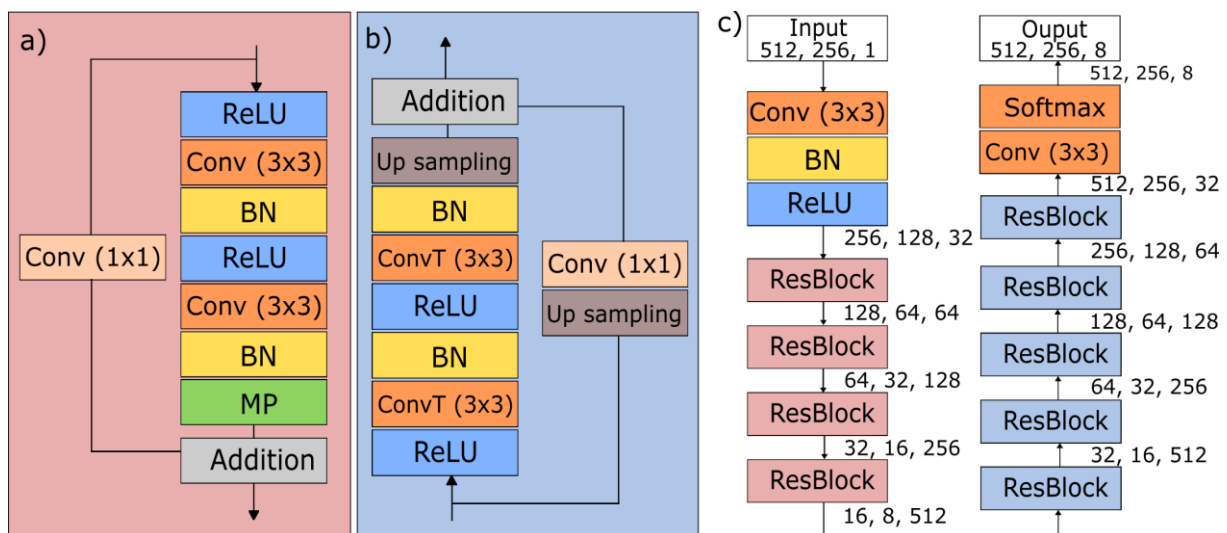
a)

Conv (1x1)

ReLU

Conv (3x3)

BN

ReLU

Conv (3x3)

BN

MP

Addition

b)

Addition

Up sampling

BN

ConvT (3x3)

ReLU

BN

ConvT (3x3)

ReLU

Conv (1x1)

Up sampling

c)

Input
512, 256, 1

Conv (3x3)

BN

ReLU

256, 128, 32

ResBlock

128, 64, 64

ResBlock

64, 32, 128

ResBlock

32, 16, 256

ResBlock

16, 8, 512

Ouput
512, 256, 8

512, 256, 8

Softmax

Conv (3x3)

512, 256, 32

ResBlock

256, 128, 64

ResBlock

128, 64, 128

ResBlock

64, 32, 256

ResBlock

32, 16, 512

ResBlock